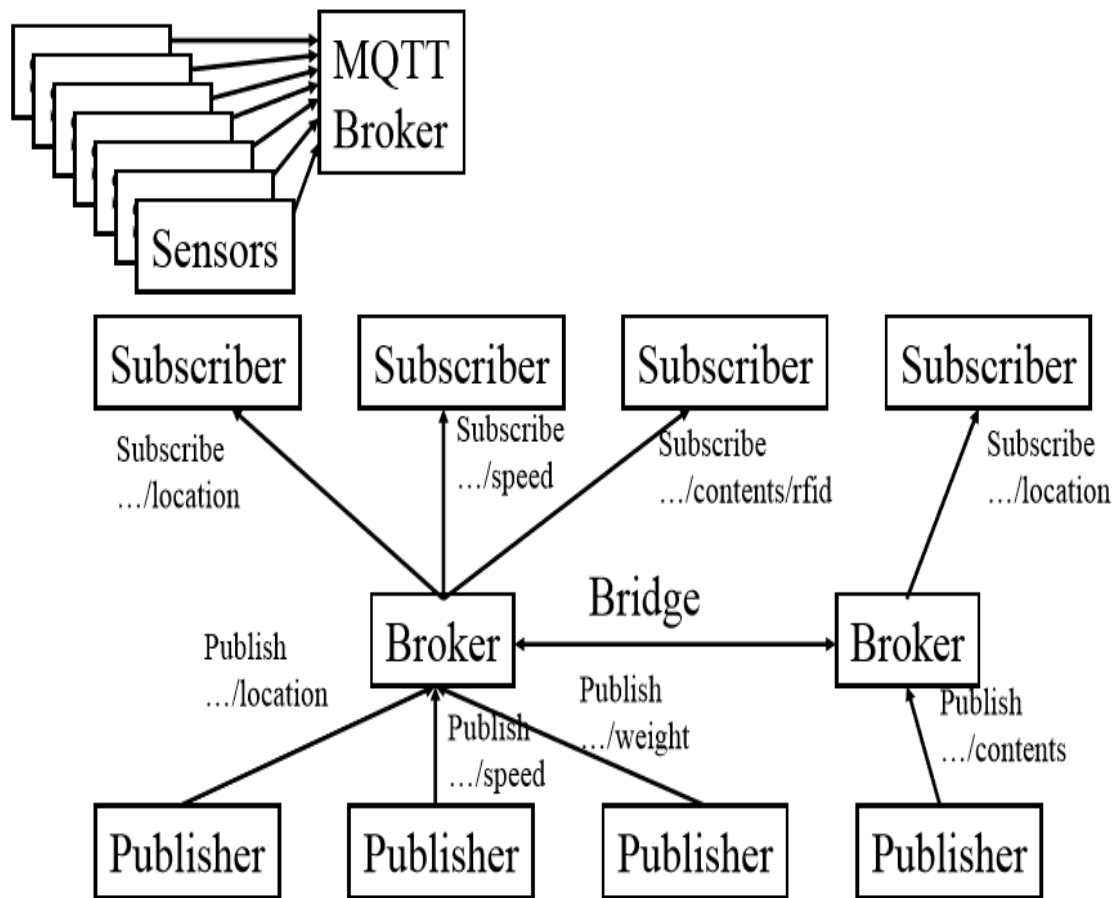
MQTT Broker

Sensors

Subscriber

Subscriber

Subscriber

Subscriber

Subscribe …/location

Subscribe …/speed

Subscribe …/contents/rfid

Subscribe …/location

Bridge

Broker

Broker

Publish …/location

Publish …/speed

Publish …/weight

Publish …/contents

Publisher

Publisher

Publisher

Publisher